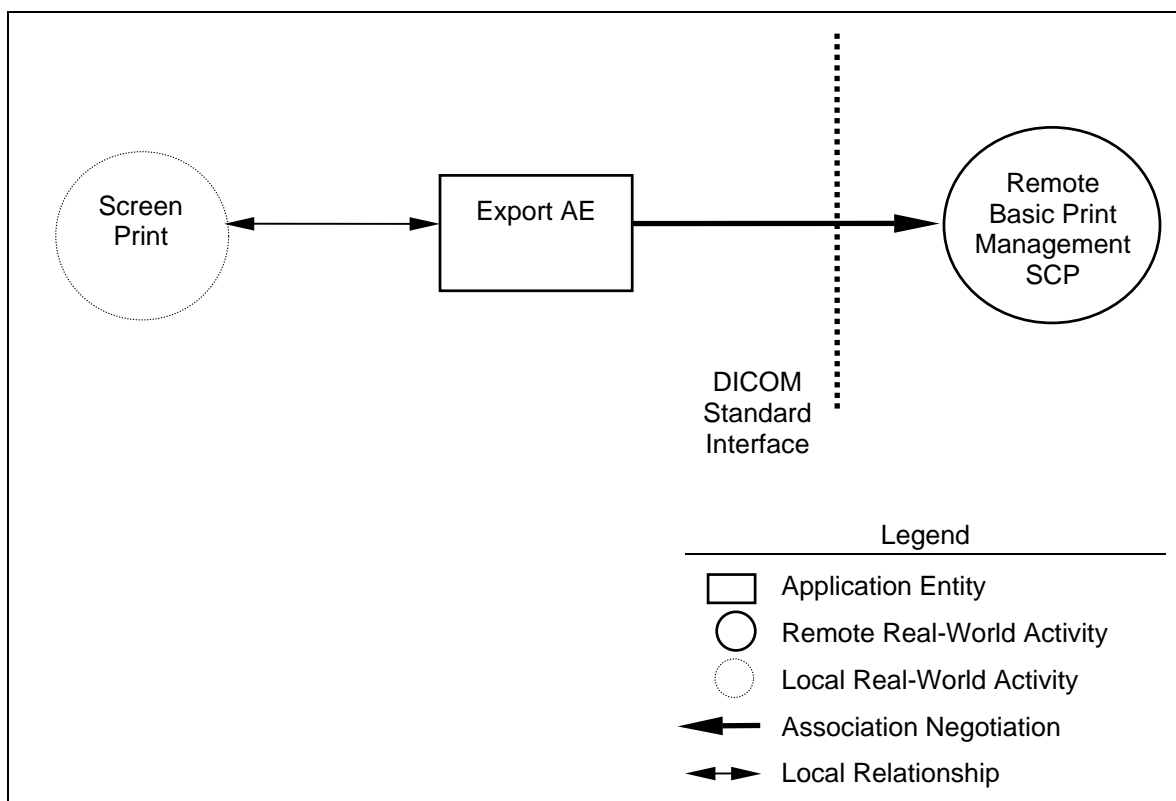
Screen Print

Export AE

Remote Basic Print Management SCP

DICOM Standard Interface

Legend

Application Entity

Remote Real-World Activity

Local Real-World Activity

Association Negotiation

Local Relationship